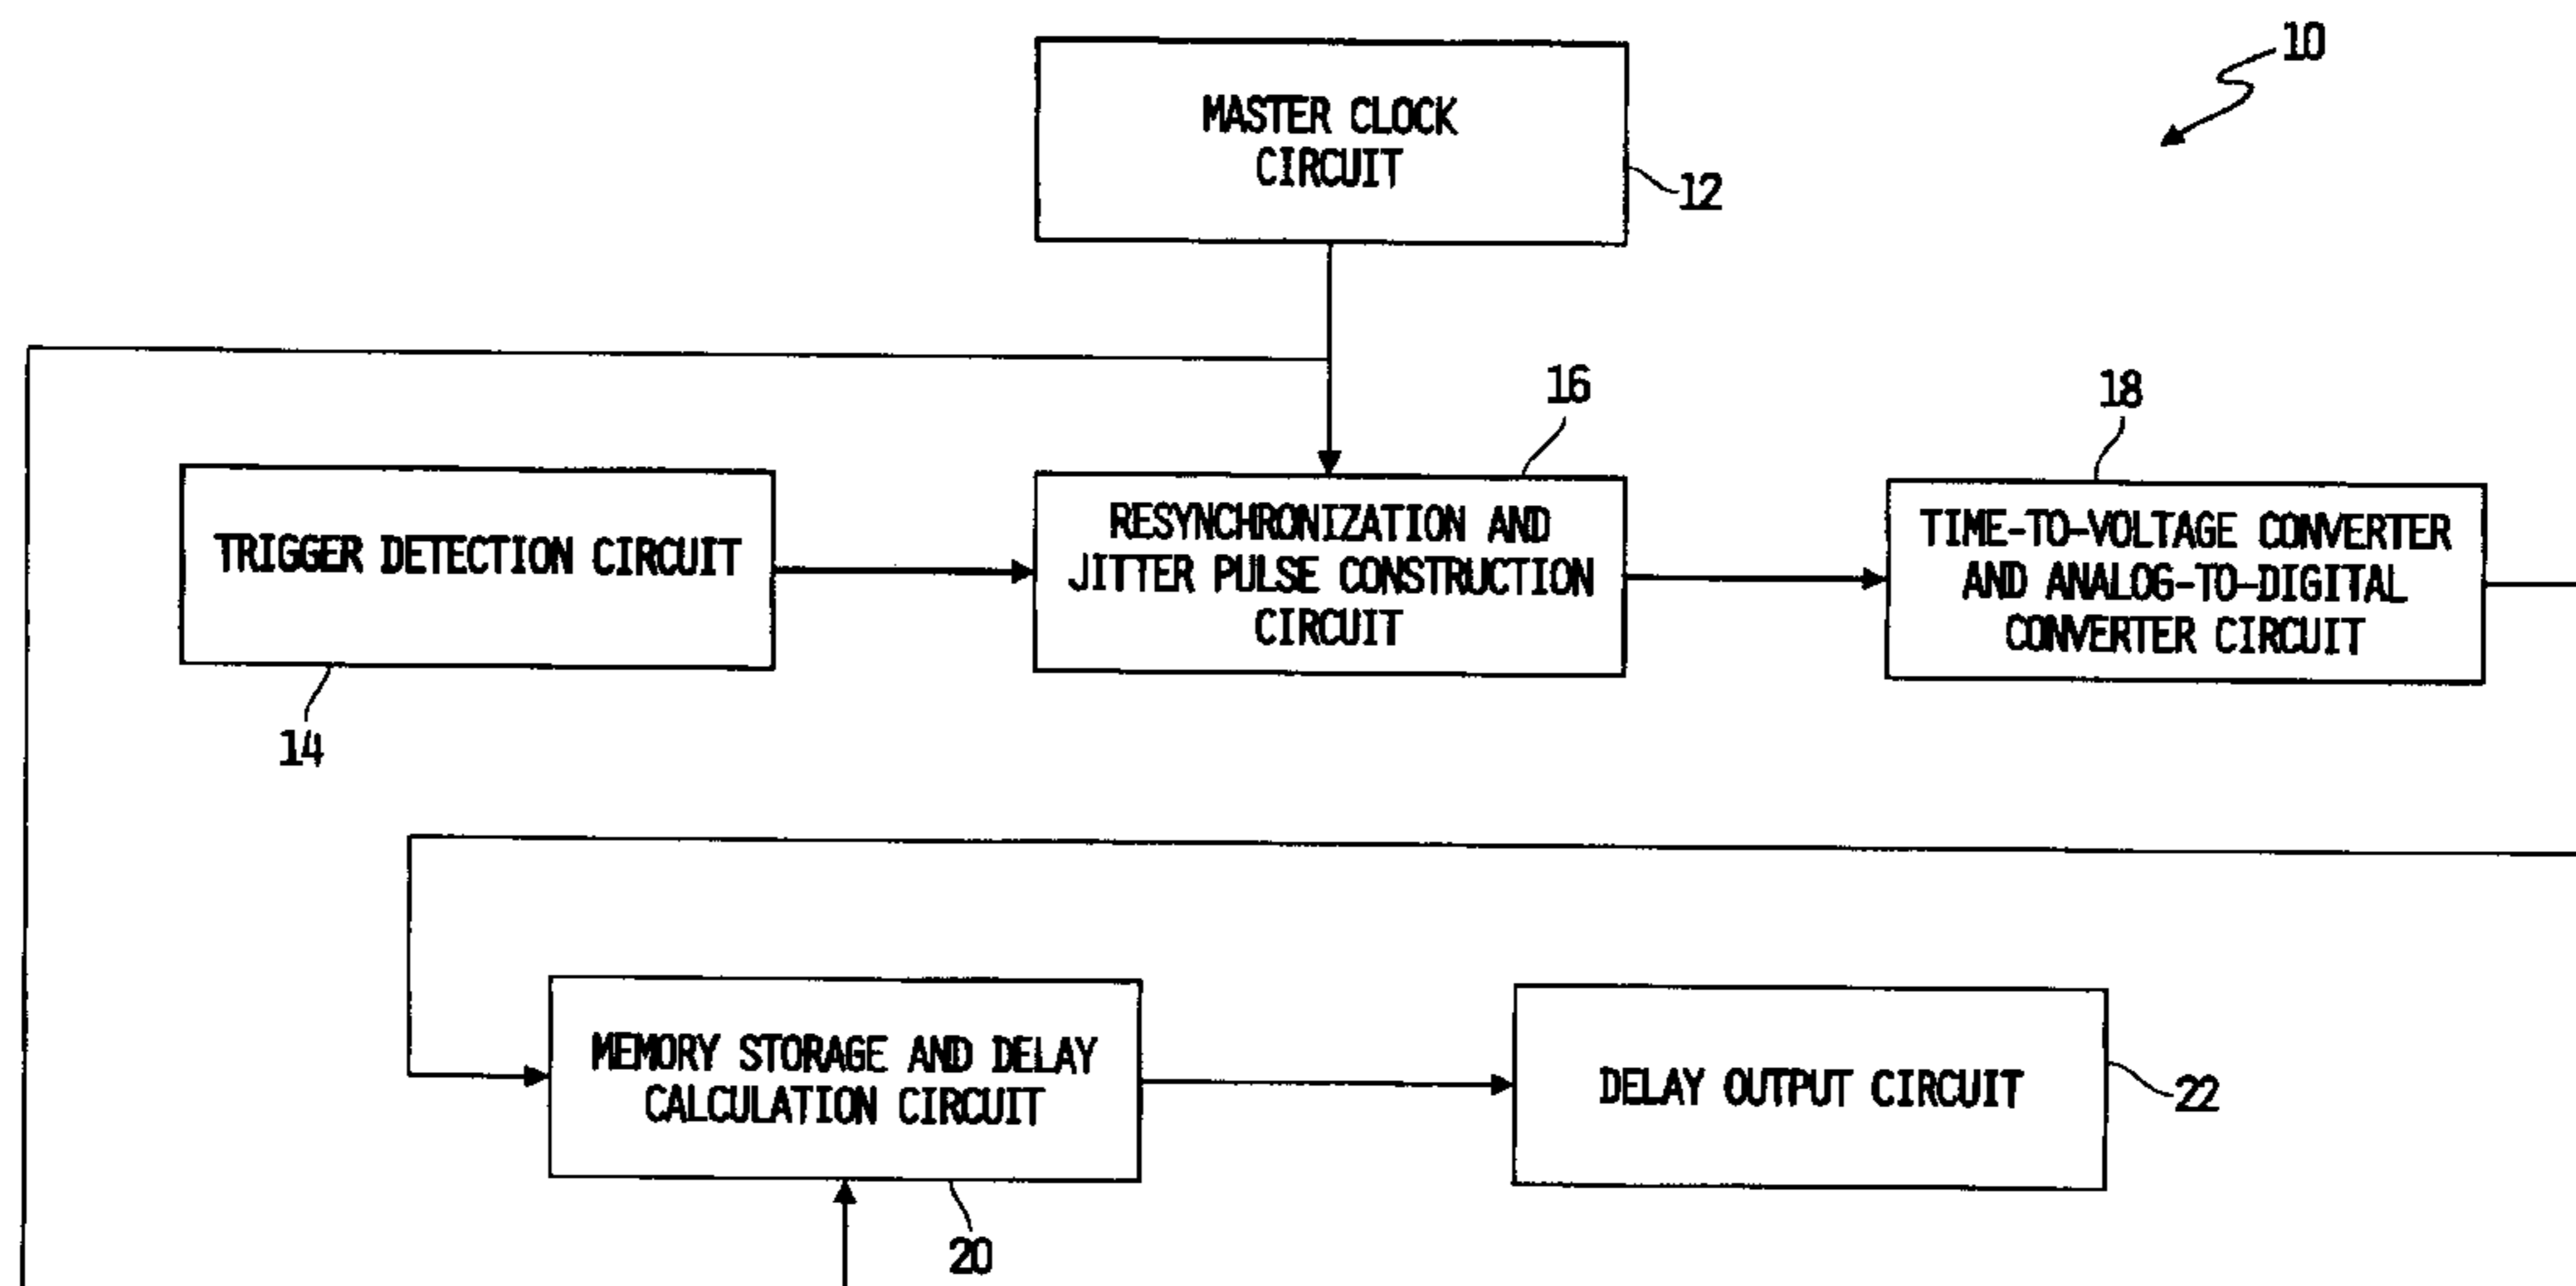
10

MASTER CLOCK CIRCUIT

12

16

18

TRIGGER DETECTION CIRCUIT

RESYNCHRONIZATION AND JITTER PULSE CONSTRUCTION CIRCUIT

TIME-TO-VOLTAGE CONVERTER AND ANALOG-TO-DIGITAL CONVERTER CIRCUIT

14

MEMORY STORAGE AND DELAY CALCULATION CIRCUIT

DELAY OUTPUT CIRCUIT

22

20